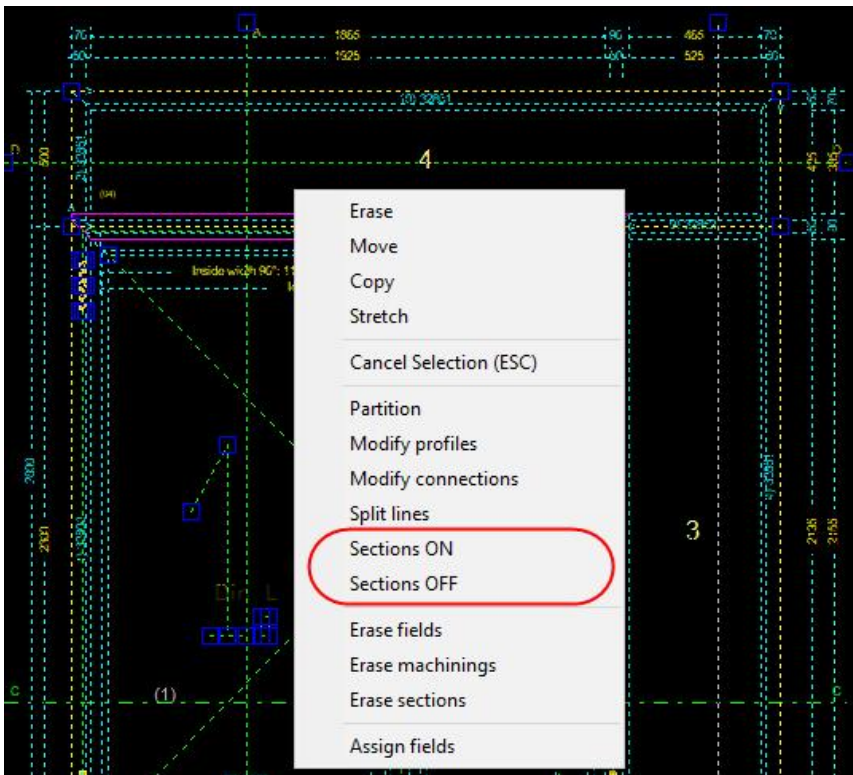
70
1865
90
465
70
60
1925
60
525
60
4
3
(1)
Inside width 90°: 11
2800
2135
Erase
Move
Copy
Stretch
Cancel Selection (ESC)
Partition
Modify profiles
Modify connections
Split lines
Sections ON
Sections OFF
Erase fields
Erase machinings
Erase sections
Assign fields